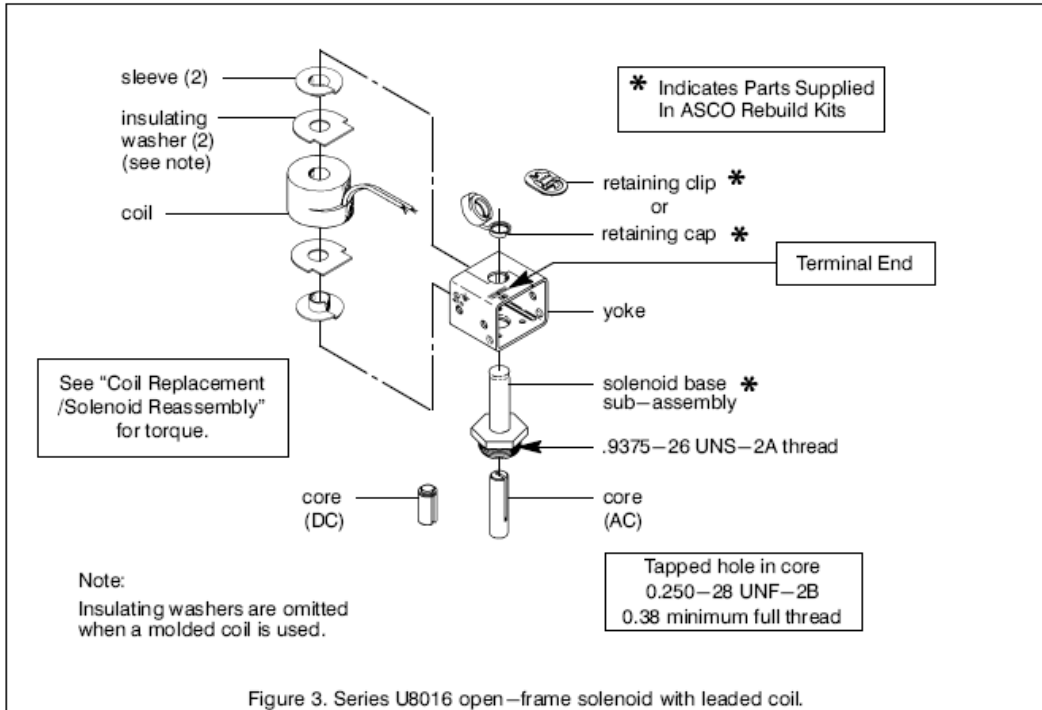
sleeve (2)

insulating washer (2) (see note)

coil

✱ Indicates Parts Supplied In ASCO Rebuild Kits

retaining clip ✱

or

retaining cap ✱

Terminal End

yoke

See "Coil Replacement /Solenoid Reassembly" for torque.

solenoid base sub–assembly ✱

.9375–26 UNS–2A thread

core (DC)

core (AC)

Tapped hole in core
0.250–28 UNF–2B
0.38 minimum full thread

Note:
Insulating washers are omitted when a molded coil is used.

Figure 3. Series U8016 open–frame solenoid with leaded coil.